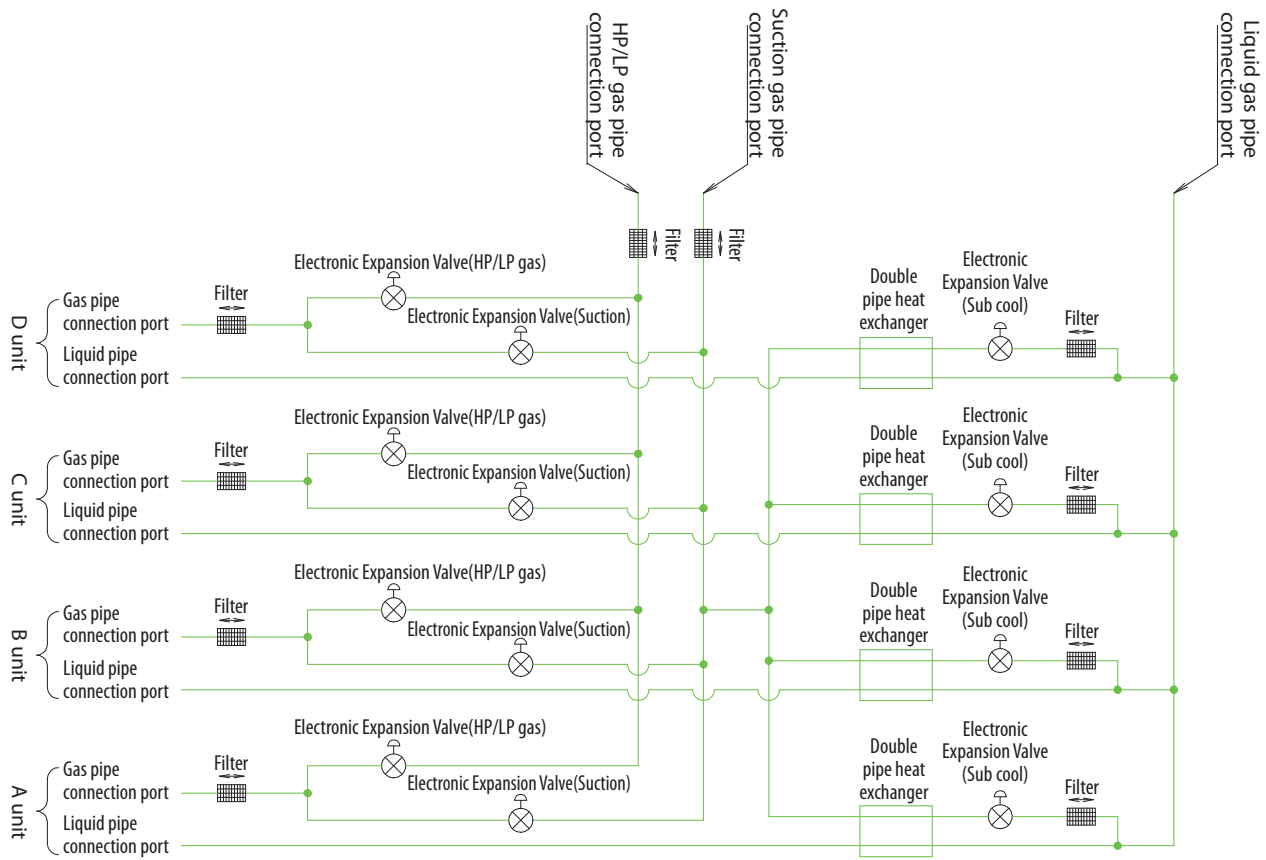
HP/LP gas pipe connection port

Suction gas pipe connection port

Liquid gas pipe connection port

Filter

Filter

D unit

Gas pipe connection port

Liquid pipe connection port

Filter

Electronic Expansion Valve(HP/LP gas)

Electronic Expansion Valve(Suction)

Double pipe heat exchanger

Electronic Expansion Valve (Sub cool)

Filter

C unit

Gas pipe connection port

Liquid pipe connection port

Filter

Electronic Expansion Valve(HP/LP gas)

Electronic Expansion Valve(Suction)

Double pipe heat exchanger

Electronic Expansion Valve (Sub cool)

Filter

B unit

Gas pipe connection port

Liquid pipe connection port

Filter

Electronic Expansion Valve(HP/LP gas)

Electronic Expansion Valve(Suction)

Double pipe heat exchanger

Electronic Expansion Valve (Sub cool)

Filter

A unit

Gas pipe connection port

Liquid pipe connection port

Filter

Electronic Expansion Valve(HP/LP gas)

Electronic Expansion Valve(Suction)

Double pipe heat exchanger

Electronic Expansion Valve (Sub cool)

Filter